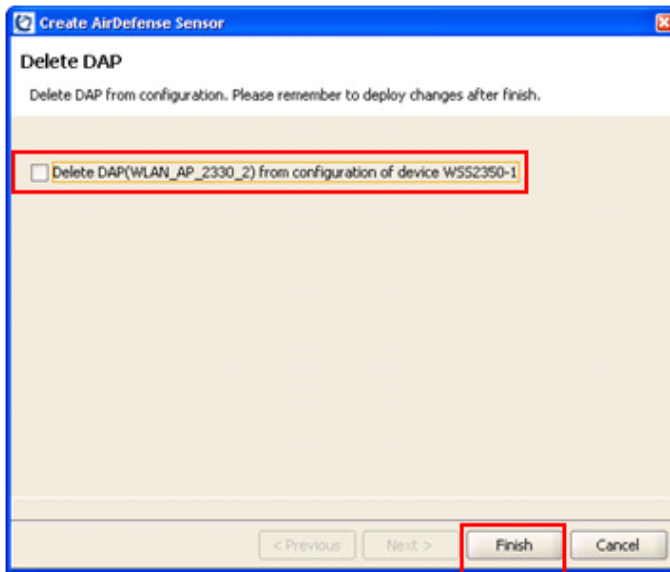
Create AirDefense Sensor

Delete DAP

Delete DAP from configuration. Please remember to deploy changes after finish.

Delete DAP(WLAN_AP_2330_2) from configuration of device WSS2350-1

< Previous Next > Finish Cancel